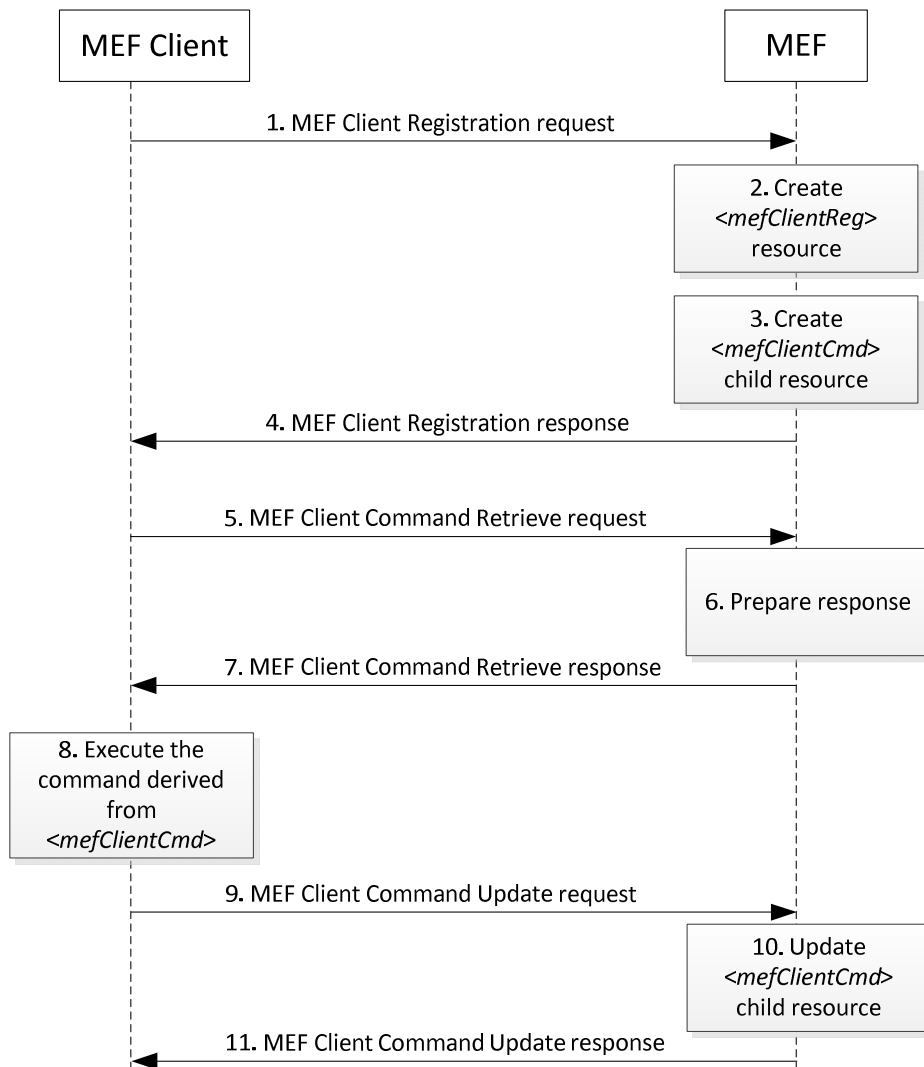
MEF Client

MEF

1. MEF Client Registration request

2. Create <mefClientReg> resource

3. Create <mefClientCmd> child resource

4. MEF Client Registration response

5. MEF Client Command Retrieve request

6. Prepare response

7. MEF Client Command Retrieve response

8. Execute the command derived from <mefClientCmd>

9. MEF Client Command Update request

10. Update <mefClientCmd> child resource

11. MEF Client Command Update response